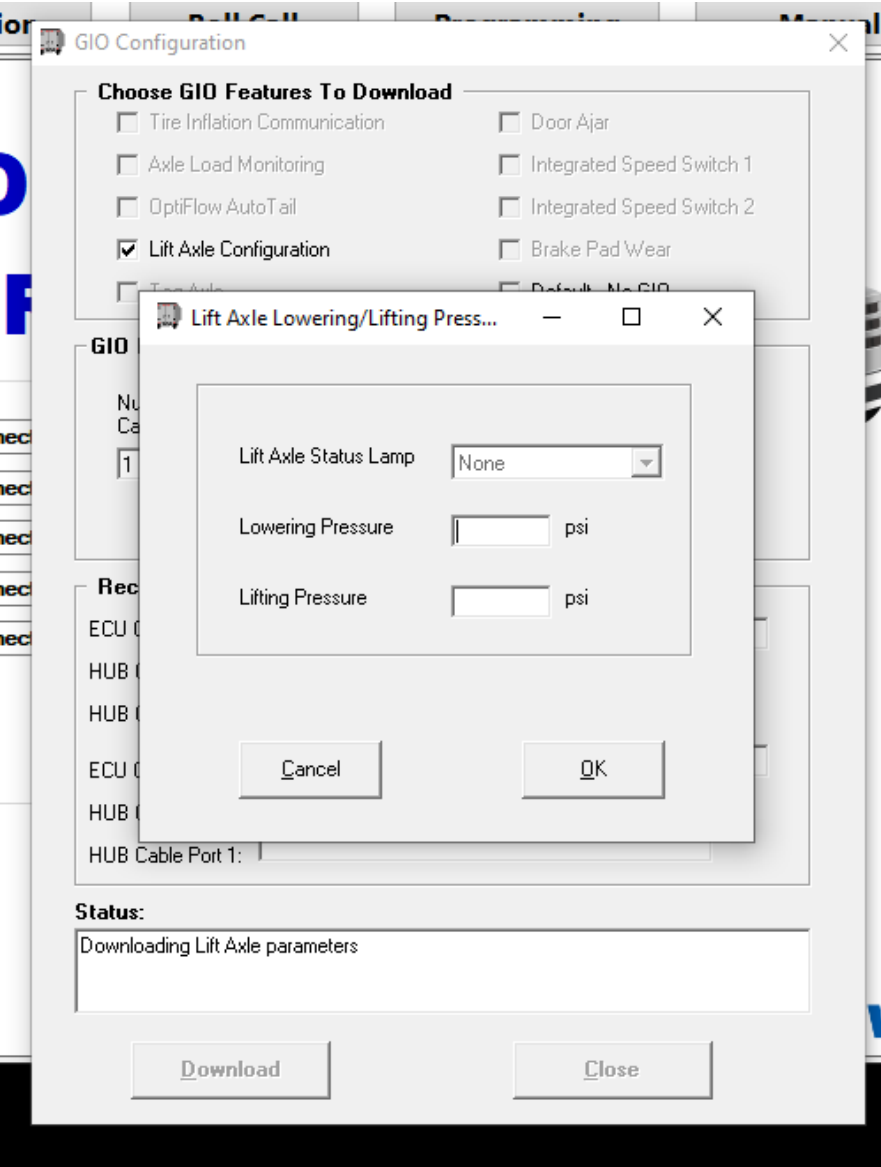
ion Roll Call Programming Manual

GIO Configuration

Choose GIO Features To Download

Tire Inflation Communication

Door Ajar

Axle Load Monitoring

Integrated Speed Switch 1

OptiFlow AutoTail

Integrated Speed Switch 2

Lift Axle Configuration

Brake Pad Wear

Tag Axle

Default - No GIO

Lift Axle Lowering/Lifting Press...

Lift Axle Status Lamp None

Lowering Pressure psi

Lifting Pressure psi

Cancel

OK

GIO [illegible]

Nu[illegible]
Ca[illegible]

1

nect
nect
nect
nect
nect

Rec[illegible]

ECU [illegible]

HUB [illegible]

HUB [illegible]

ECU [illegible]

HUB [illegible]

HUB Cable Port 1:

Status:

Downloading Lift Axle parameters

Download

Close